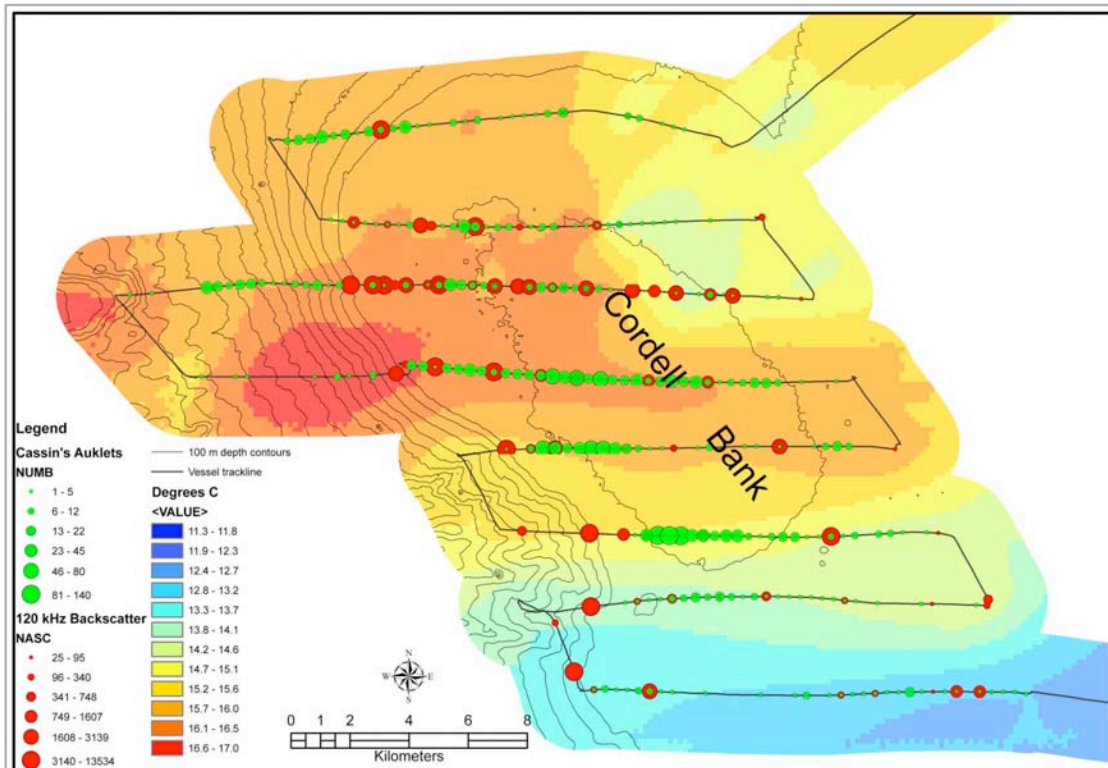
Cordell Bank

Legend

Cassin's Auklets

NUMB

1 - 5

6 - 12

13 - 22

23 - 45

46 - 80

81 - 140

120 kHz Backscatter

NASC

25 - 95

96 - 340

341 - 748

749 - 1607

1608 - 3139

3140 - 13534

100 m depth contours

Vessel trackline

Degrees C

<VALUE>

11.3 - 11.8

11.9 - 12.3

12.4 - 12.7

12.8 - 13.2

13.3 - 13.7

13.8 - 14.1

14.2 - 14.6

14.7 - 15.1

15.2 - 15.6

15.7 - 16.0

16.1 - 16.5

16.6 - 17.0

N
W E
S

0 1 2 4 6 8

Kilometers